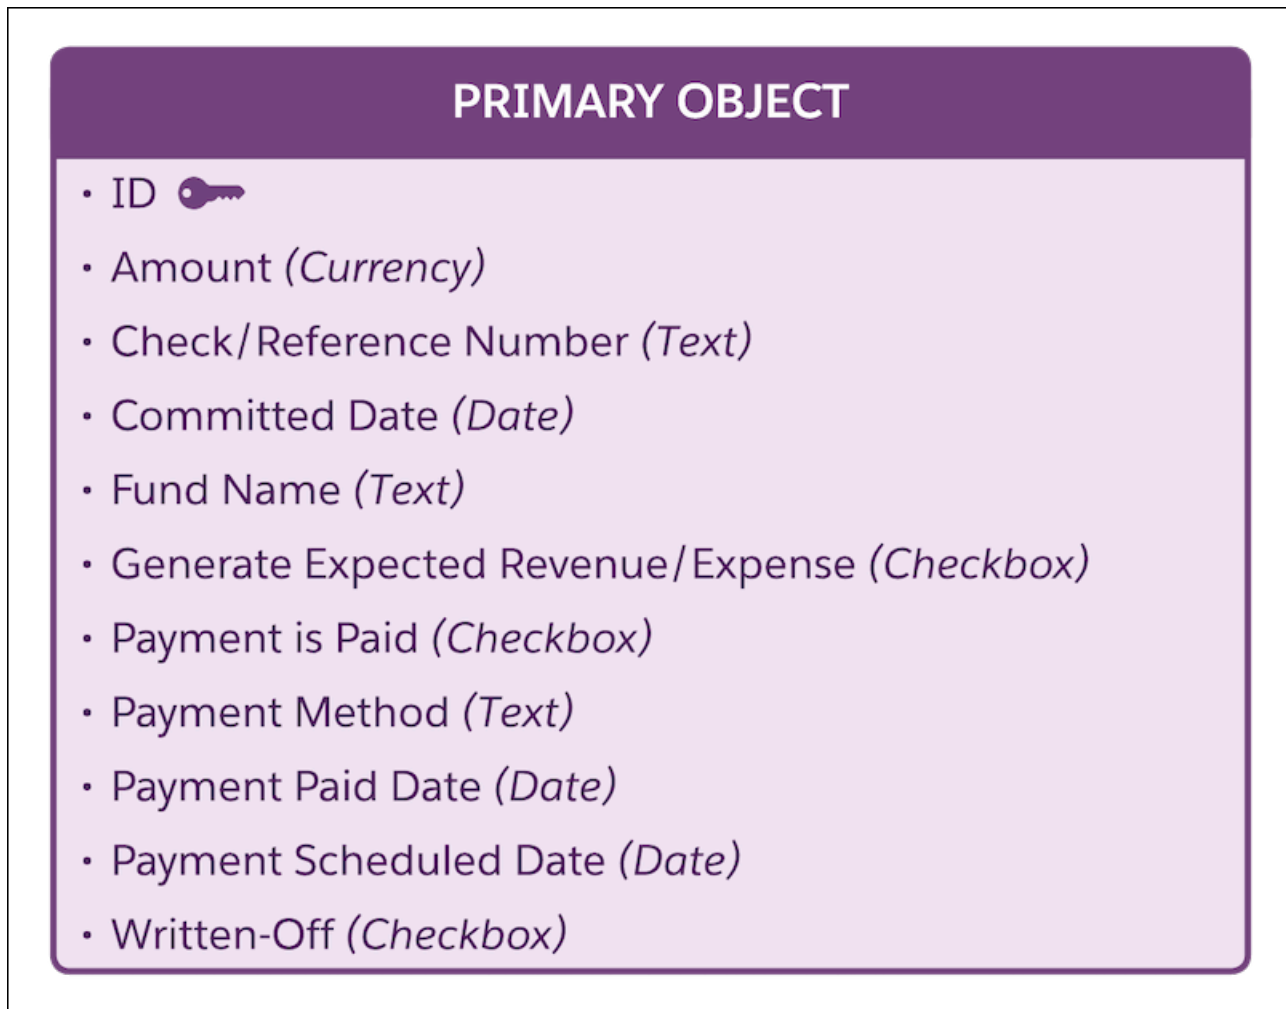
PRIMARY OBJECT

- ID
- Amount (Currency)
- Check/Reference Number (Text)
- Committed Date (Date)
- Fund Name (Text)
- Generate Expected Revenue/Expense (Checkbox)
- Payment is Paid (Checkbox)
- Payment Method (Text)
- Payment Paid Date (Date)
- Payment Scheduled Date (Date)
- Written-Off (Checkbox)